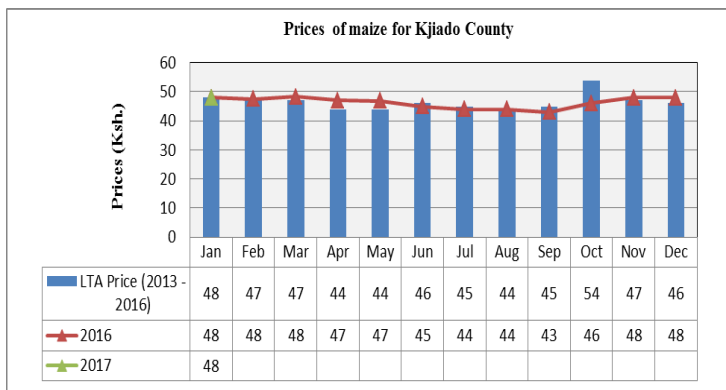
Prices of maize for Kjiado County

Prices (Ksh.)

60
50
40
30
20
10
0

| | Jan | Feb | Mar | Apr | May | Jun | Jul | Aug | Sep | Oct | Nov | Dec |
|---|---|---|---|---|---|---|---|---|---|---|---|---|
| LTA Price (2013 - 2016) | 48 | 47 | 47 | 44 | 44 | 46 | 45 | 44 | 45 | 54 | 47 | 46 |
| 2016 | 48 | 48 | 48 | 47 | 47 | 45 | 44 | 44 | 43 | 46 | 48 | 48 |
| 2017 | 48 | | | | | | | | | | | |